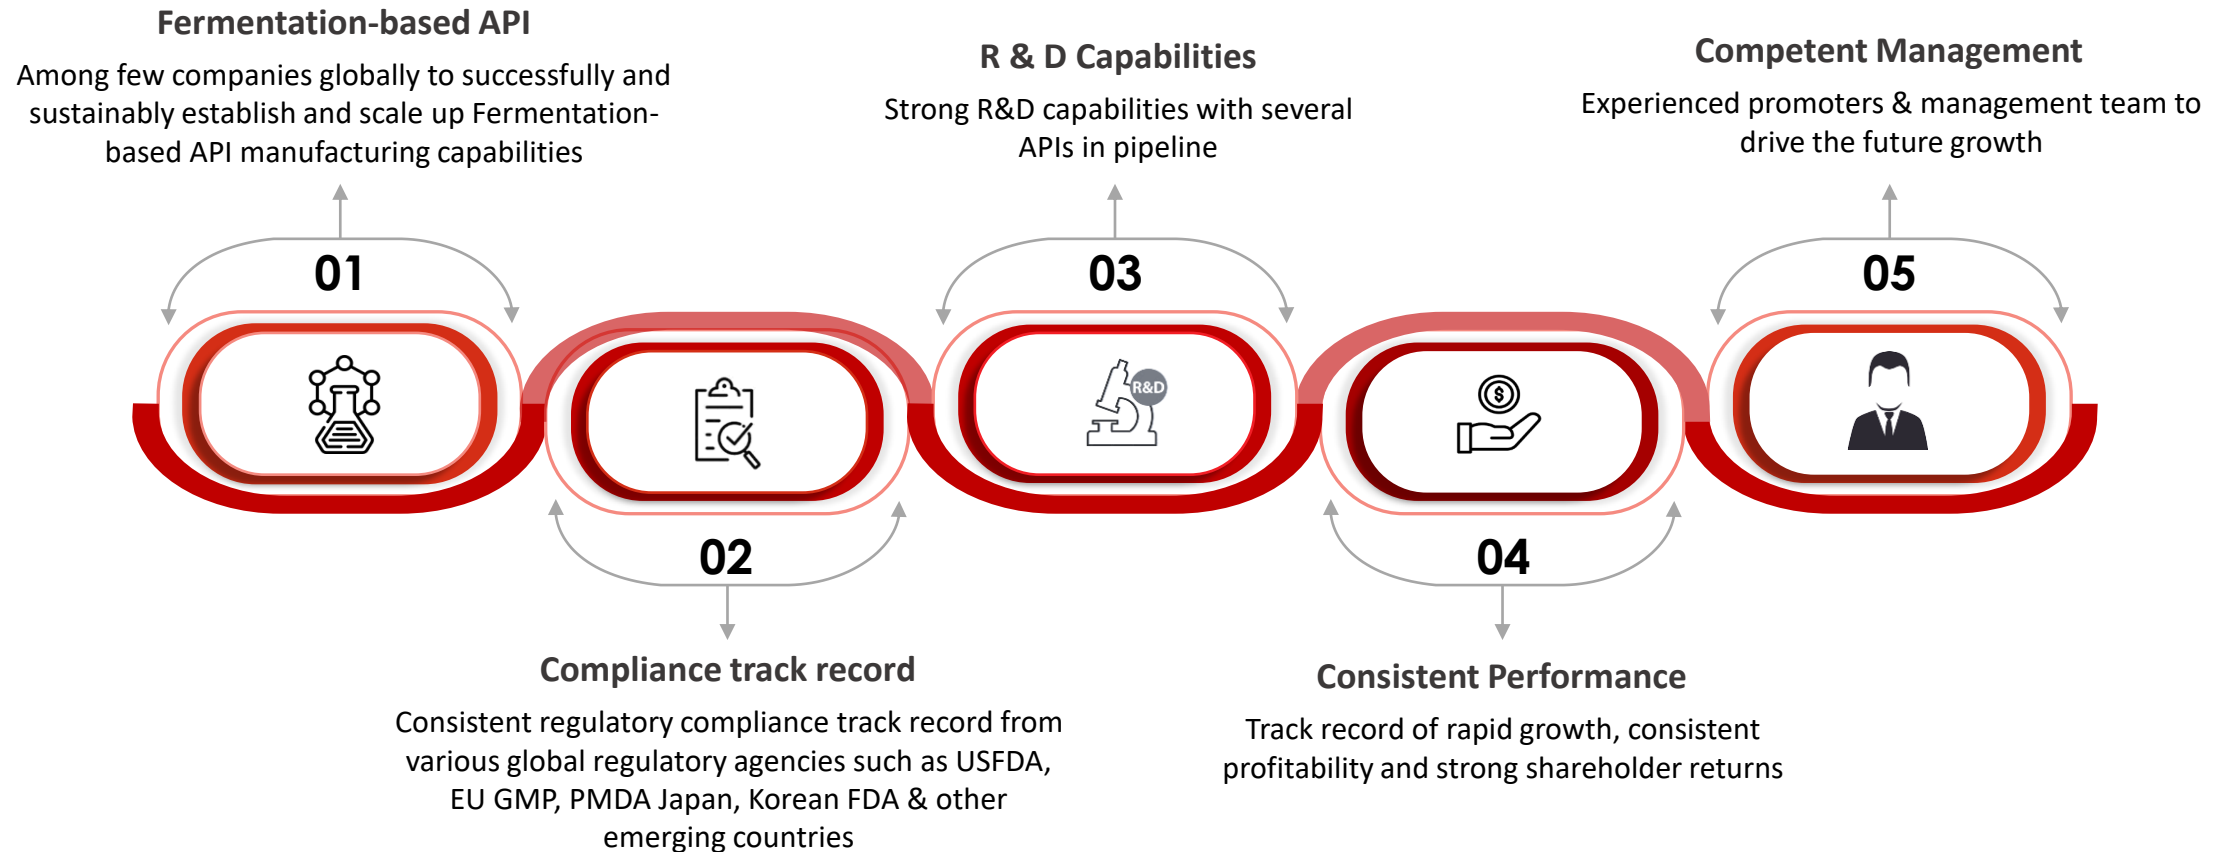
Fermentation-based API

Among few companies globally to successfully and sustainably establish and scale up Fermentation-based API manufacturing capabilities

R & D Capabilities

Strong R&D capabilities with several APIs in pipeline

Competent Management

Experienced promoters & management team to drive the future growth

01

03

05

R&D

02

04

Compliance track record

Consistent regulatory compliance track record from various global regulatory agencies such as USFDA, EU GMP, PMDA Japan, Korean FDA & other emerging countries

Consistent Performance

Track record of rapid growth, consistent profitability and strong shareholder returns